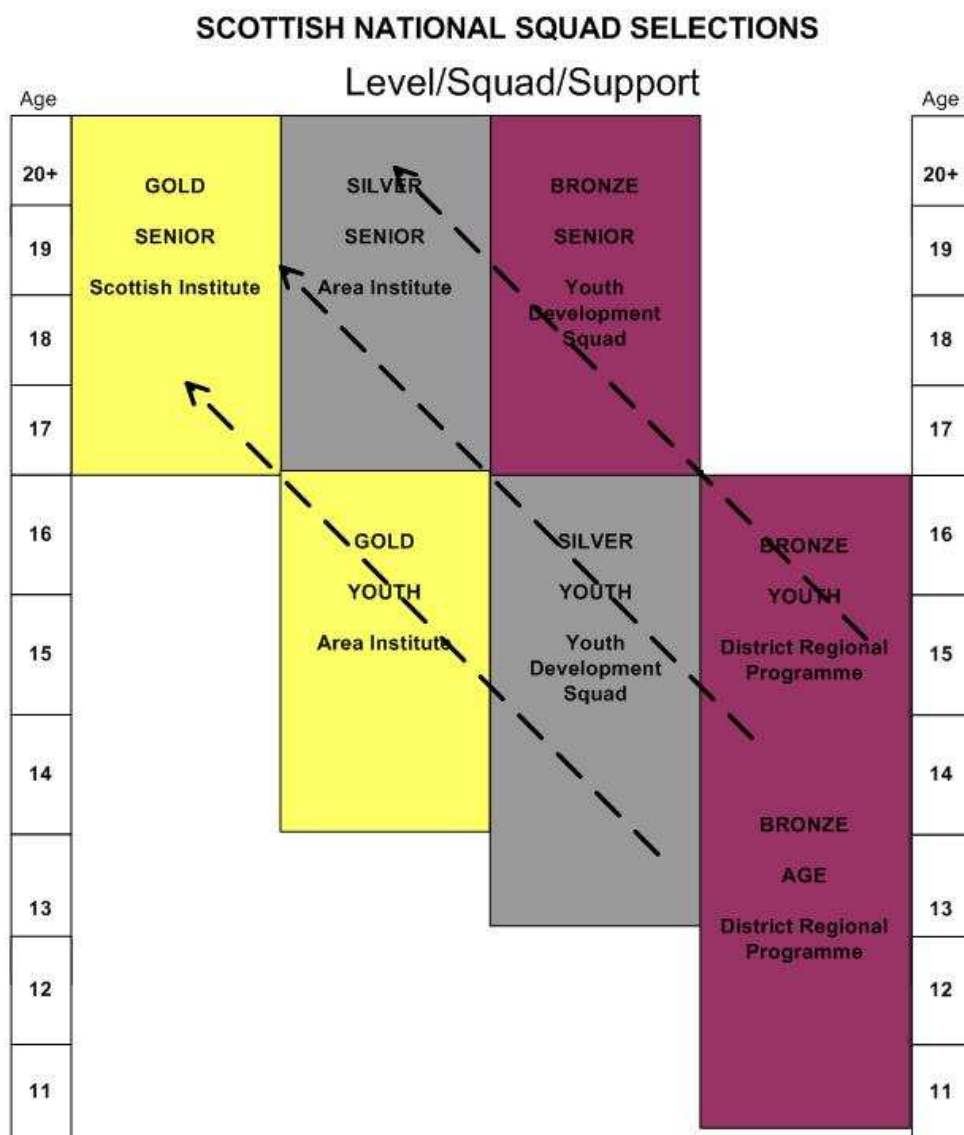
SCOTTISH NATIONAL SQUAD SELECTIONS

Level/Squad/Support

Age

20+

19

18

17

16

15

14

13

12

11

GOLD

SENIOR

Scottish Institute

SILVER

SENIOR

Area Institute

BRONZE

SENIOR

Youth Development Squad

GOLD

YOUTH

Area Institute

SILVER

YOUTH

Youth Development Squad

BRONZE

YOUTH

District Regional Programme

BRONZE

AGE

District Regional Programme

Age

20+

19

18

17

16

15

14

13

12

11